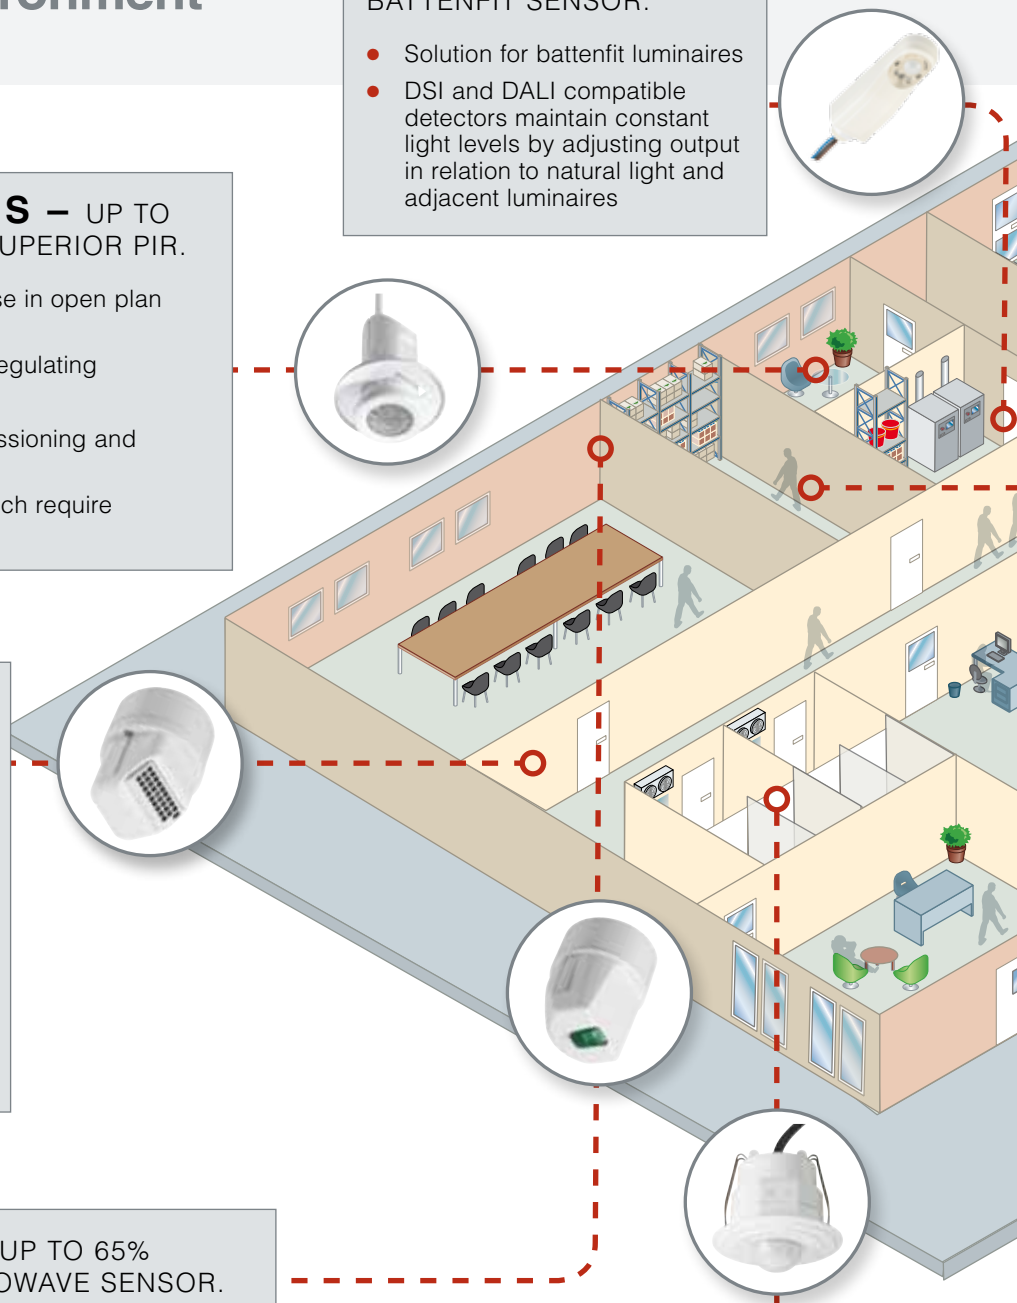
ronment

BATTENFIT SENSOR.

- Solution for battenfit luminaires
- DSI and DALI compatible detectors maintain constant light levels by adjusting output in relation to natural light and adjacent luminaires

S – UP TO
UPERIOR PIR.

se in open plan

egulating

ssioning and

ch require

UP TO 65%
OWAVE SENSOR.